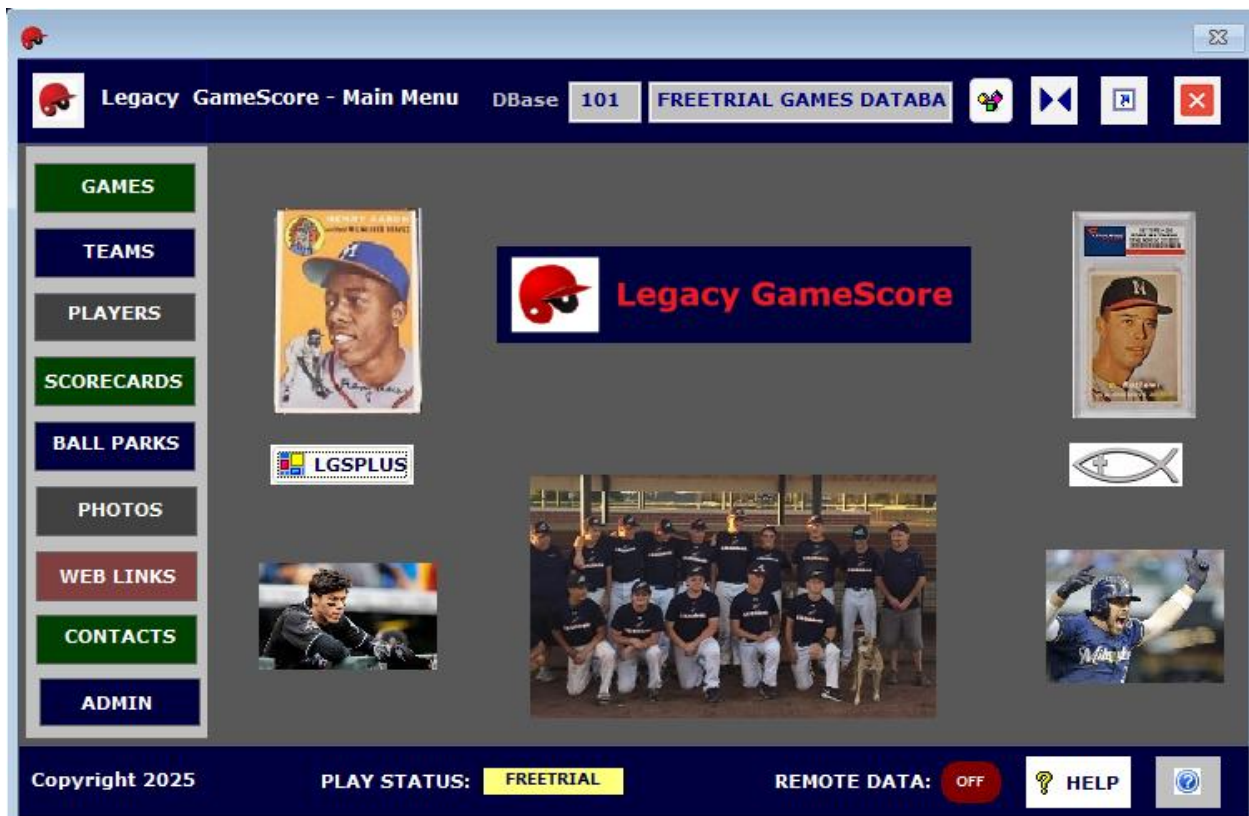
Legacy GameScore - Main Menu
DBase 101 FREETRIAL GAMES DATABA

GAMES
TEAMS
PLAYERS
SCORECARDS
BALL PARKS
PHOTOS
WEB LINKS
CONTACTS
ADMIN

HENRY AARON
MILWAUKEE BRAVES

Legacy GameScore

LGSPLUS

Copyright 2025
PLAY STATUS: FREETRIAL
REMOTE DATA: OFF
HELP